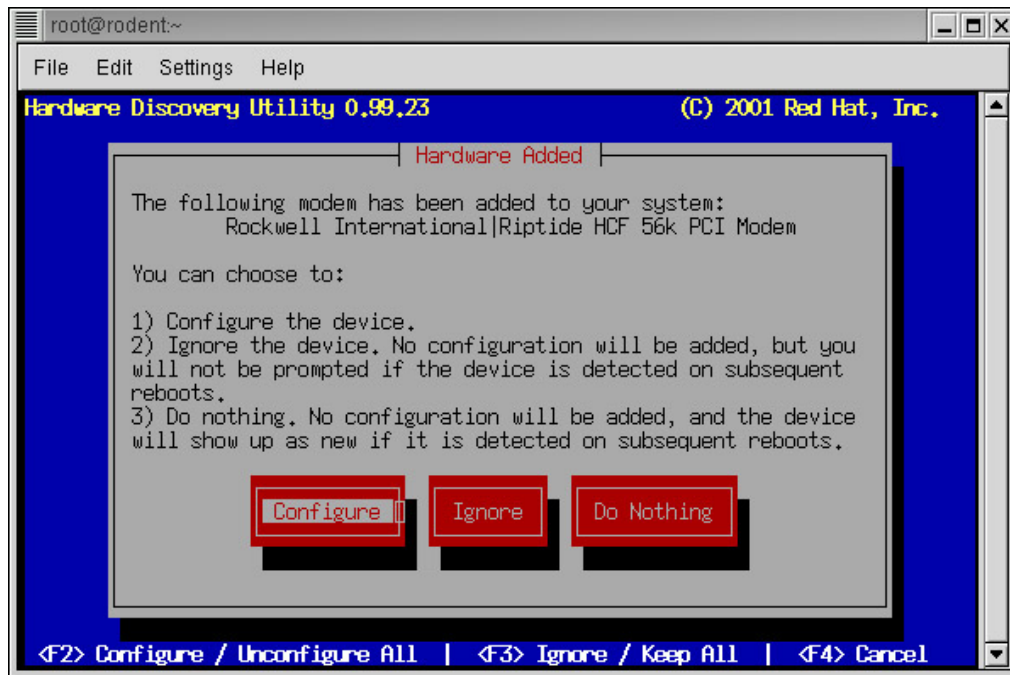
root@rodent:~

File Edit Settings Help

Hardware Discovery Utility 0.99.23 (C) 2001 Red Hat, Inc.

Hardware Added

The following modem has been added to your system:
Rockwell International|Riptide HCF 56k PCI Modem

You can choose to:

1) Configure the device.
2) Ignore the device. No configuration will be added, but you will not be prompted if the device is detected on subsequent reboots.
3) Do nothing. No configuration will be added, and the device will show up as new if it is detected on subsequent reboots.

Configure Ignore Do Nothing

<F2> Configure / Unconfigure All | <F3> Ignore / Keep All | <F4> Cancel